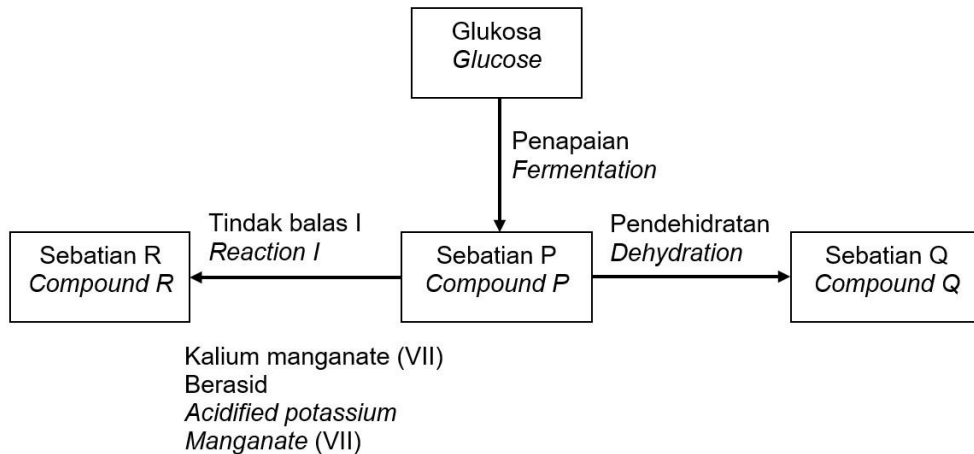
Glukosa
Glucose

Penapaian
Fermentation

Tindak balas I
Reaction I

Sebatian R
Compound R

Sebatian P
Compound P

Pendehidratan
Dehydration

Sebatian Q
Compound Q

Kalium manganate (VII)
Berasid
Acidified potassium
Manganate (VII)